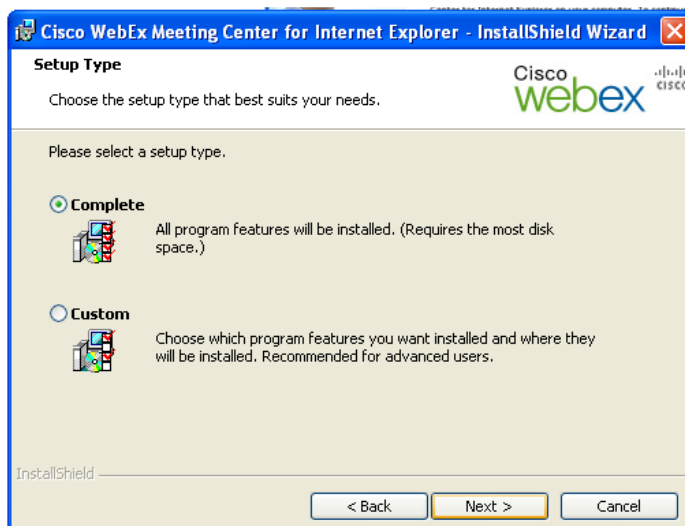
Cisco WebEx Meeting Center for Internet Explorer - InstallShield Wizard

Setup Type

Choose the setup type that best suits your needs.

Cisco webex

cisco

Please select a setup type.

Complete

All program features will be installed. (Requires the most disk space.)

Custom

Choose which program features you want installed and where they will be installed. Recommended for advanced users.

InstallShield

< Back

Next >

Cancel